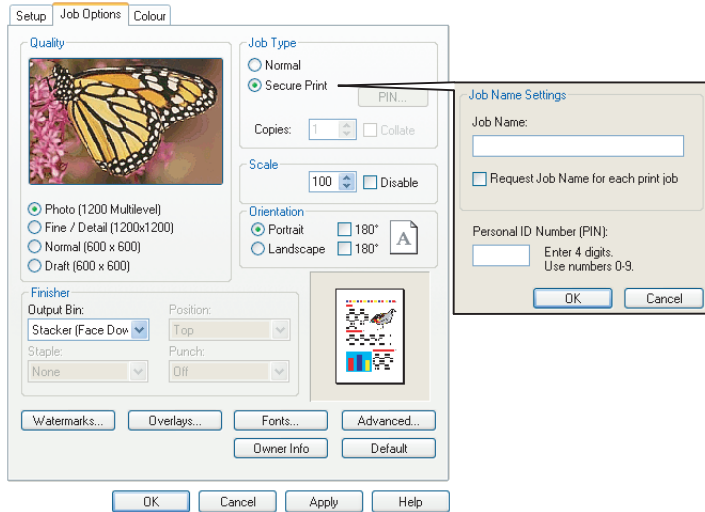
Setup | Job Options | Colour

Quality

Photo (1200 Multilevel)
Fine / Detail (1200x1200)
Normal (600 x 600)
Draft (600 x 600)

Job Type
Normal
Secure Print
PIN...
Copies: 1
Collate

Scale
100
Disable

Orientation
Portrait
180°
Landscape
180°

A

Finisher
Output Bin:
Stacker (Face Dow
Position:
Top
Staple:
None
Punch:
Off

Watermarks...
Overlays...
Fonts...
Advanced...
Owner Info
Default

OK
Cancel
Apply
Help

Job Name Settings
Job Name:
Request Job Name for each print job

Personal ID Number (PIN):
Enter 4 digits.
Use numbers 0-9.

OK
Cancel